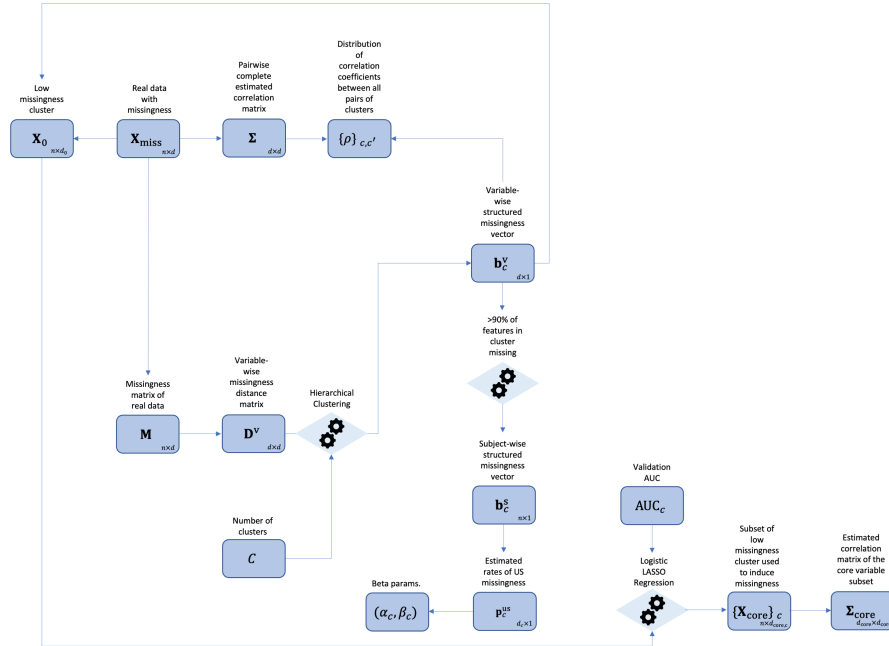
Low missingness cluster

$\mathbf{X_0}$ $_{n\times d_0}$

Real data with missingness

$\mathbf{X_{miss}}$ $_{n\times d}$

Pairwise complete estimated correlation matrix

$\mathbf{\Sigma}$ $_{d\times d}$

Distribution of correlation coefficients between all pairs of clusters

$\{\rho\}_{c,c'}$

Variable-wise structured missingness vector

$\mathbf{b}_c^{\mathrm{v}}$ $_{d\times 1}$

>90% of features in cluster missing

Missingness matrix of real data

$\mathbf{M}$ $_{n\times d}$

Variable-wise missingness distance matrix

$\mathbf{D^v}$ $_{d\times d}$

Hierarchical Clustering

Subject-wise structured missingness vector

$\mathbf{b}_c^{\mathrm{s}}$ $_{n\times 1}$

Validation AUC

$\mathrm{AUC}_c$

Number of clusters

$C$

Estimated rates of US missingness

$\mathbf{p}_c^{\mathrm{us}}$ $_{d_c\times 1}$

Beta params.

$(\alpha_c, \beta_c)$

Logistic LASSO Regression

Subset of low missingness cluster used to induce missingness

$\{\mathbf{X_{core}}\}_c$ $_{n\times d_{core,c}}$

Estimated correlation matrix of the core variable subset

$\mathbf{\Sigma_{core}}$ $_{d_{core}\times d_{core}}$